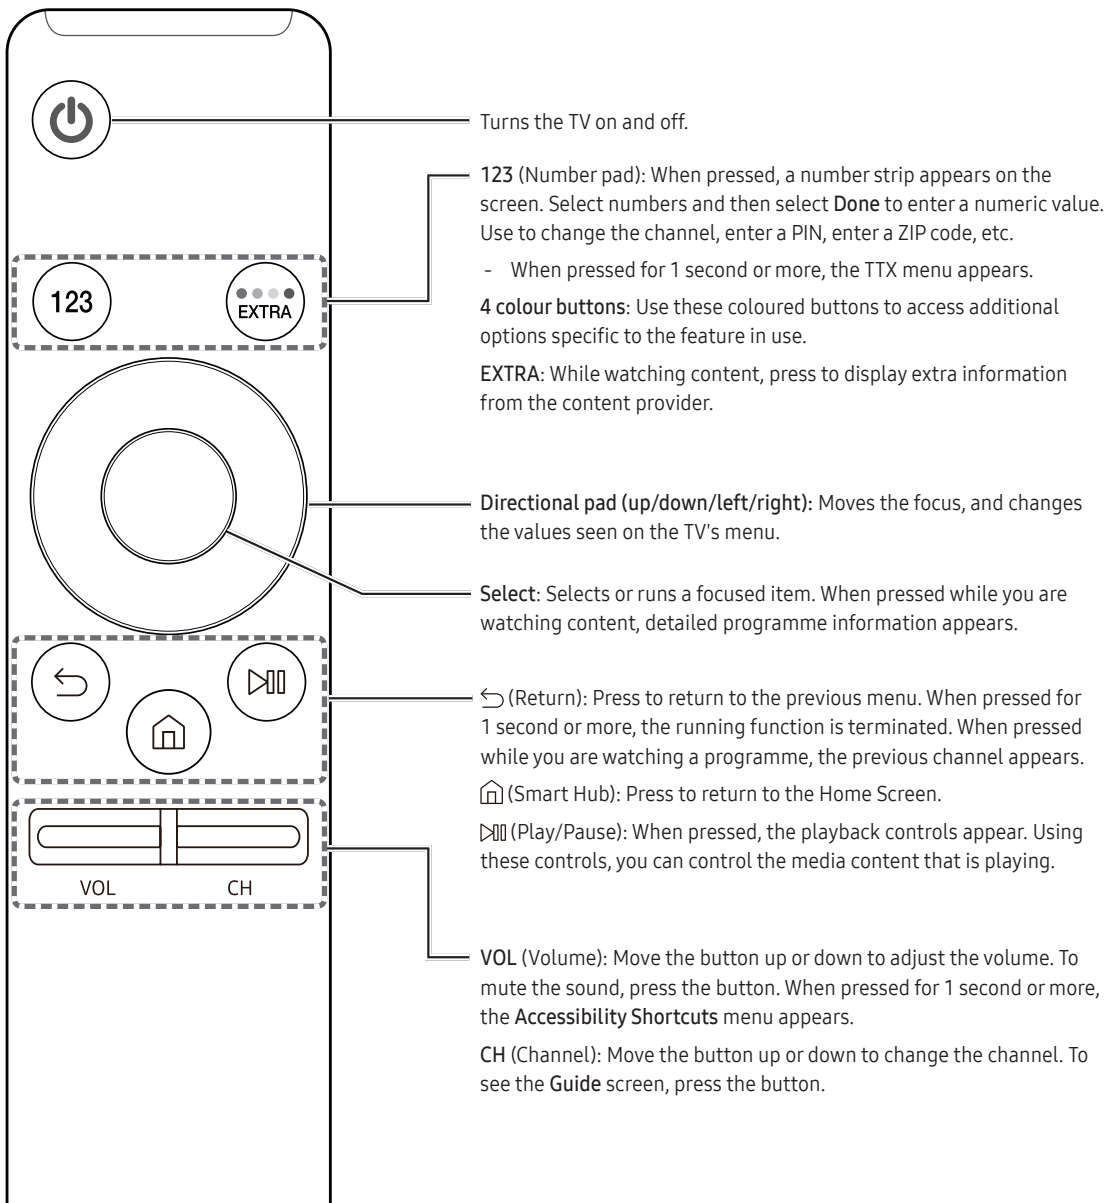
123

EXTRA

VOL CH

Turns the TV on and off.

123 (Number pad): When pressed, a number strip appears on the screen. Select numbers and then select Done to enter a numeric value. Use to change the channel, enter a PIN, enter a ZIP code, etc.

- When pressed for 1 second or more, the TTX menu appears.

4 colour buttons: Use these coloured buttons to access additional options specific to the feature in use.

EXTRA: While watching content, press to display extra information from the content provider.

Directional pad (up/down/left/right): Moves the focus, and changes the values seen on the TV's menu.

Select: Selects or runs a focused item. When pressed while you are watching content, detailed programme information appears.

(Return): Press to return to the previous menu. When pressed for 1 second or more, the running function is terminated. When pressed while you are watching a programme, the previous channel appears.

(Smart Hub): Press to return to the Home Screen.

(Play/Pause): When pressed, the playback controls appear. Using these controls, you can control the media content that is playing.

VOL (Volume): Move the button up or down to adjust the volume. To mute the sound, press the button. When pressed for 1 second or more, the Accessibility Shortcuts menu appears.

CH (Channel): Move the button up or down to change the channel. To see the Guide screen, press the button.